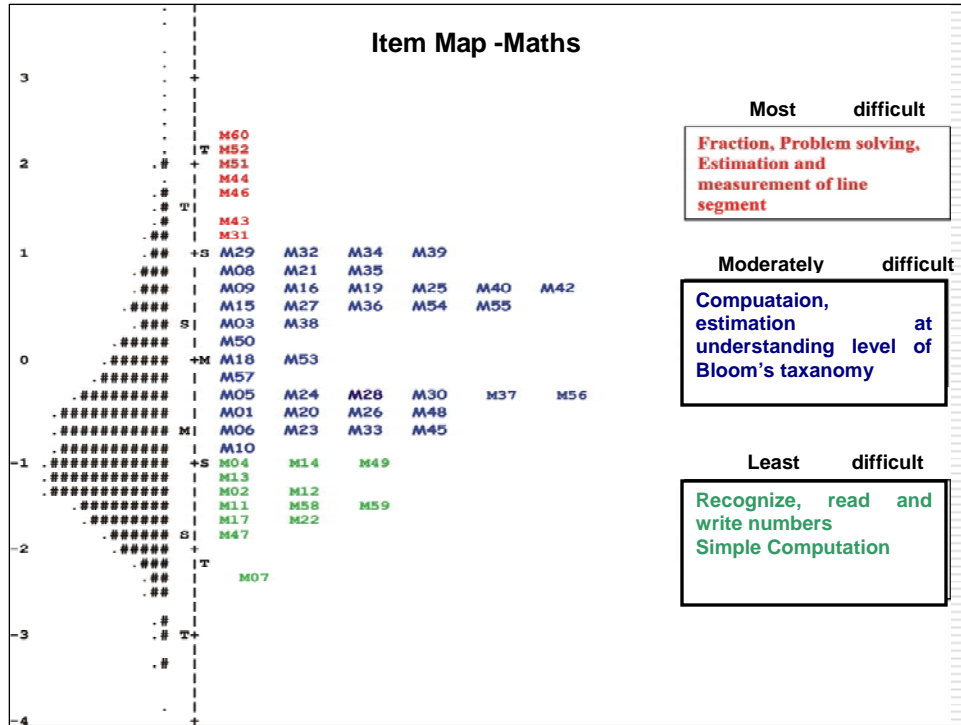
Item Map -Maths

3
2
1
0
-1
-2
-3
-4

. + 
. |T M60
.# + M52
. | M51
.# | M44
.# T| M46
.# | M43
.## | M31
.## +S M29 M32 M34 M39
.### | M08 M21 M35
.#### | M09 M16 M19 M25 M40 M42
.#### | M15 M27 M36 M54 M55
.### S| M03 M38
.##### | M50
.###### +M M18 M53
.####### | M57
.######### | M05 M24 M28 M30 M37 M56
.########## | M01 M20 M26 M48
.########### M| M06 M23 M33 M45
.######## | M10
.########### +S M04 M14 M49
.########### | M13
.########### | M02 M12
.######## | M11 M58 M59
.######## | M17 M22
.###### S| M47
.##### +
.### |T
.## | M07
.## |
.# |
.# T+
.# |
. +

Most difficult

Fraction, Problem solving, Estimation and measurement of line segment

Moderately difficult

Compuataion, estimation at understanding level of Bloom's taxanomy

Least difficult

Recognize, read and write numbers
Simple Computation